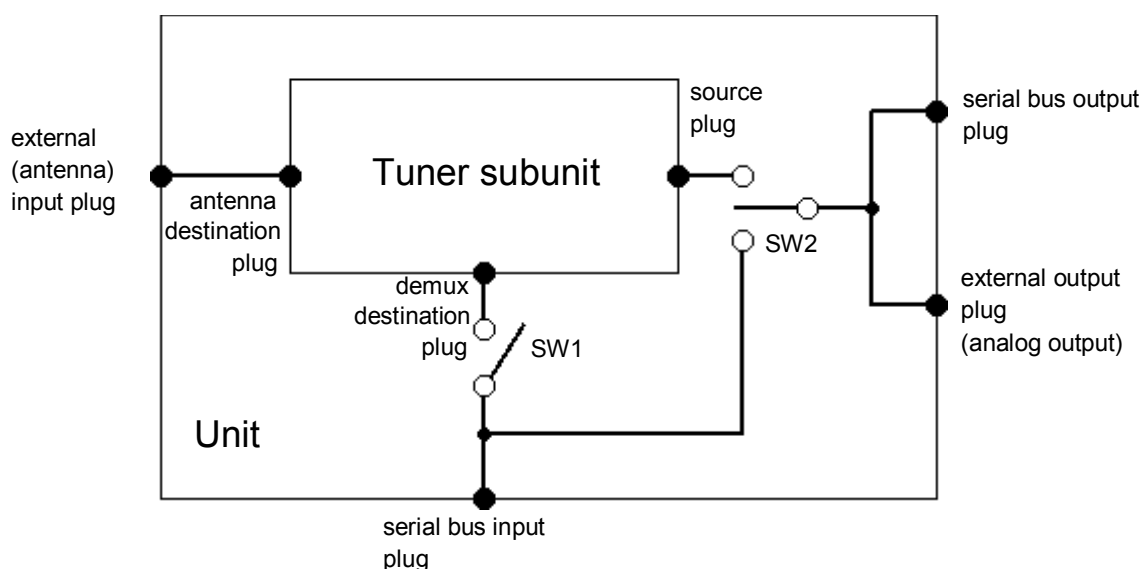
external (antenna) input plug

antenna destination plug

Tuner subunit

source plug

serial bus output plug

SW2

demux destination plug

SW1

external output plug (analog output)

Unit

serial bus input plug